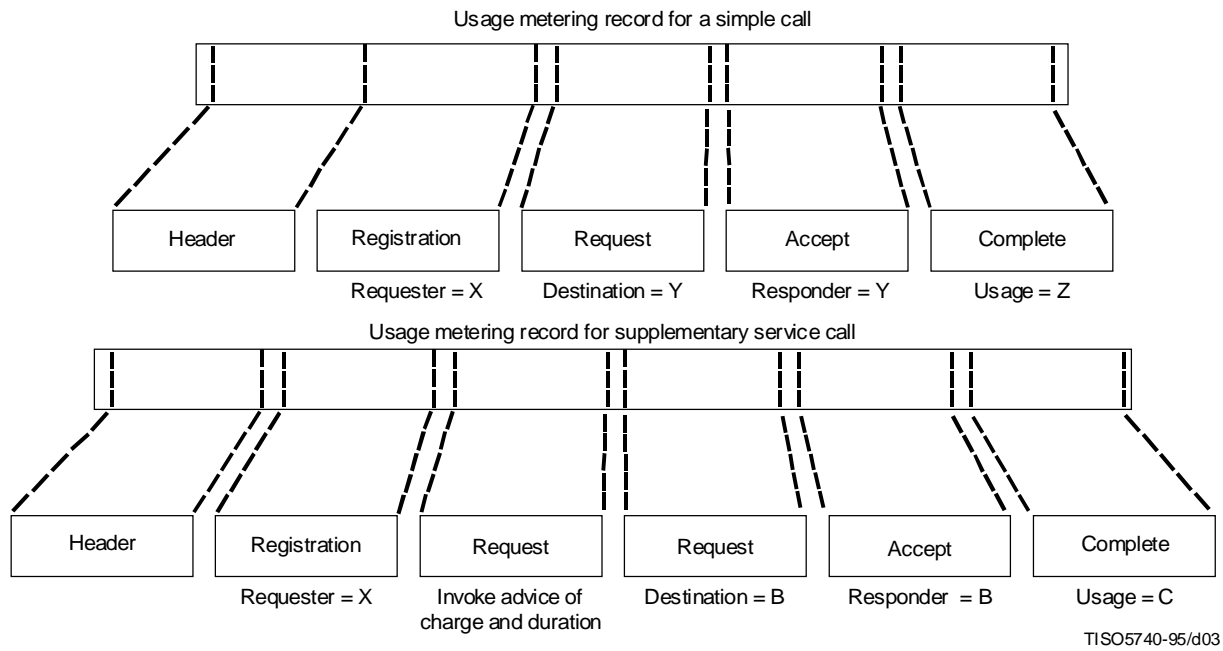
Usage metering record for a simple call

Header

Registration

Requester = X

Request

Destination = Y

Accept

Responder = Y

Complete

Usage = Z

Usage metering record for supplementary service call

Header

Registration

Requester = X

Request

Invoke advice of charge and duration

Request

Destination = B

Accept

Responder = B

Complete

Usage = C

TISO5740-95/d03